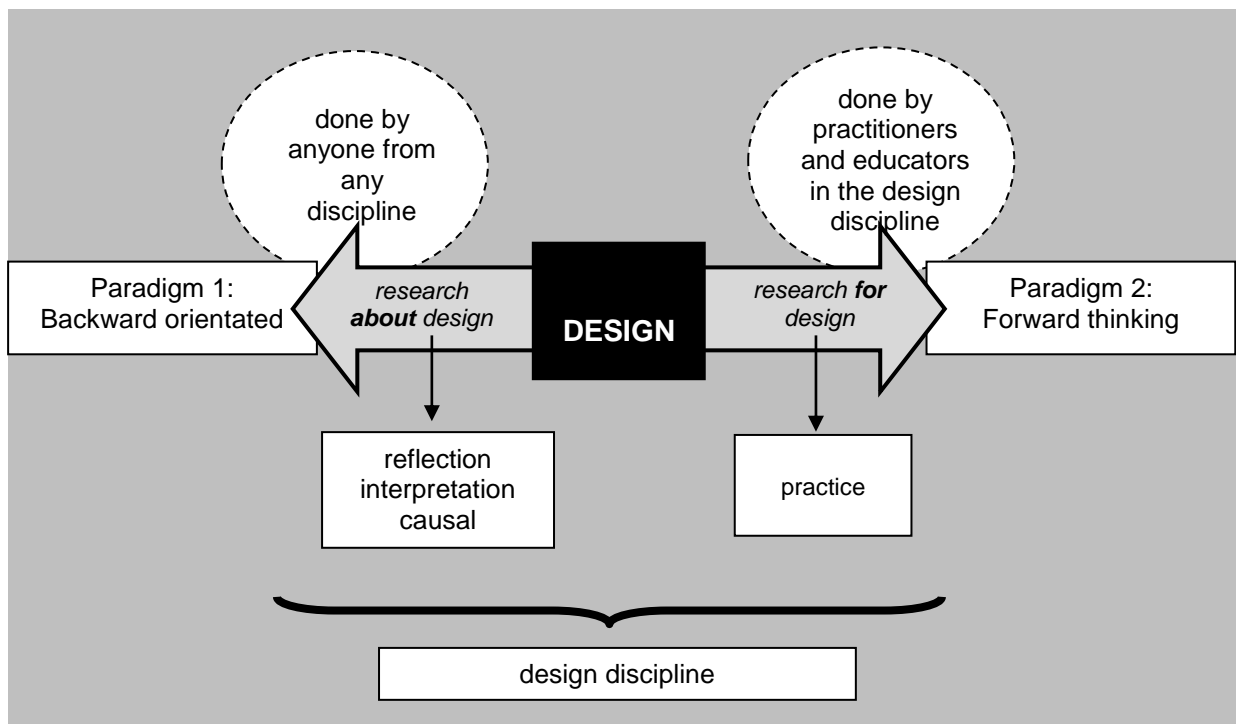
done by anyone from any discipline

done by practitioners and educators in the design discipline

Paradigm 1: Backward orientated

research about design

DESIGN

research for design

Paradigm 2: Forward thinking

reflection interpretation causal

practice

design discipline